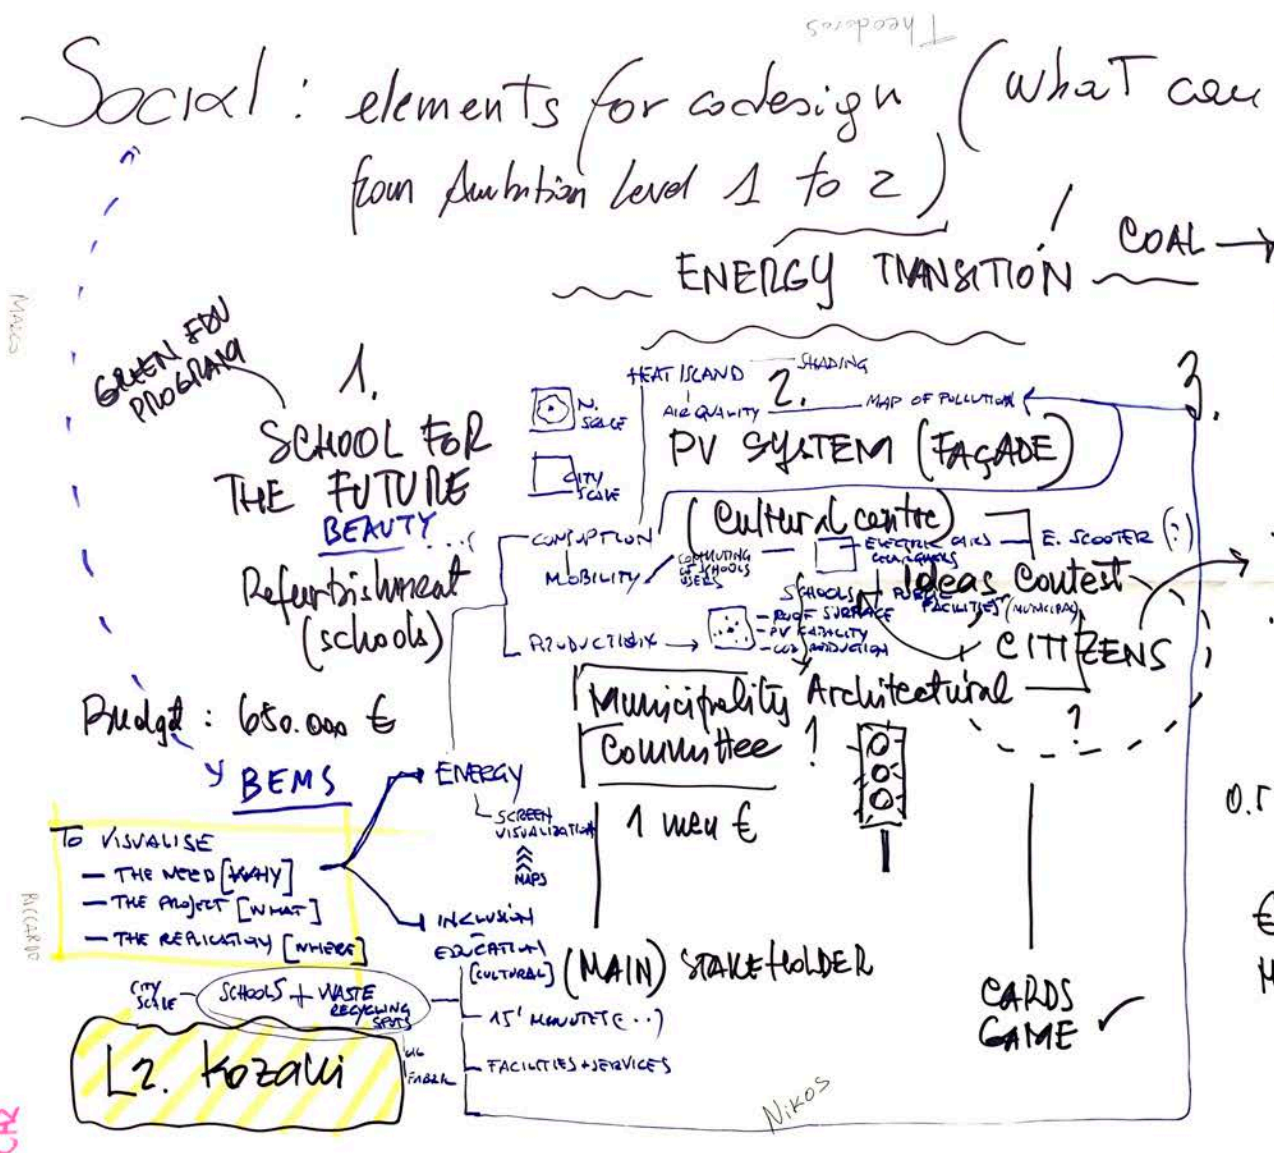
Theodoros

Social: elements for codesign (what can from Ambition level 1 to 2)

COAL →

ENERGY TRANSITION

MARCO

GREEN FDU PROGRAM

1.

SCHOOL FOR THE FUTURE

BEAUTY

Refurbishment (schools)

Budget: 650.000 €

BEMS

TO VISUALISE
– THE NEED [WHY]
– THE PROJECT [WHAT]
– THE REPLICATION [WHERE]

RICCARDO

CITY SCALE

SCHOOLS + WASTE RECYCLING SPOTS

L2. Kozani

OLD FABRIC

N. SCALE

CITY SCALE

HEAT ISLAND — SHADING

AIR QUALITY

2.

MAP OF POLLUTION

PV SYSTEM (FAÇADE)

Cultural centre

CONSUMPTION

MOBILITY

COMMUTING OF SCHOOLS USERS

PRODUCTION →

– ROOF SURFACE
– PV CAPACITY
– CO2 PRODUCTION

ELECTRIC CARS CHARGERS

E. SCOOTER (?)

SCHOOLS + PUBLIC FACILITIES (MUNICIPAL)

Ideas Contest

CITIZENS

Municipality Committee

Architectural

?

!

1 mem €

ENERGY

SCREEN VISUALIZATION

MAPS

INCLUSION

EDUCATION

[CULTURAL]

(MAIN) STAKEHOLDER

15' MINUTE (..)

FACILITIES + SERVICES

NIKOS

3.

CARDS GAME ✓

O.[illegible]

€

H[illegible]